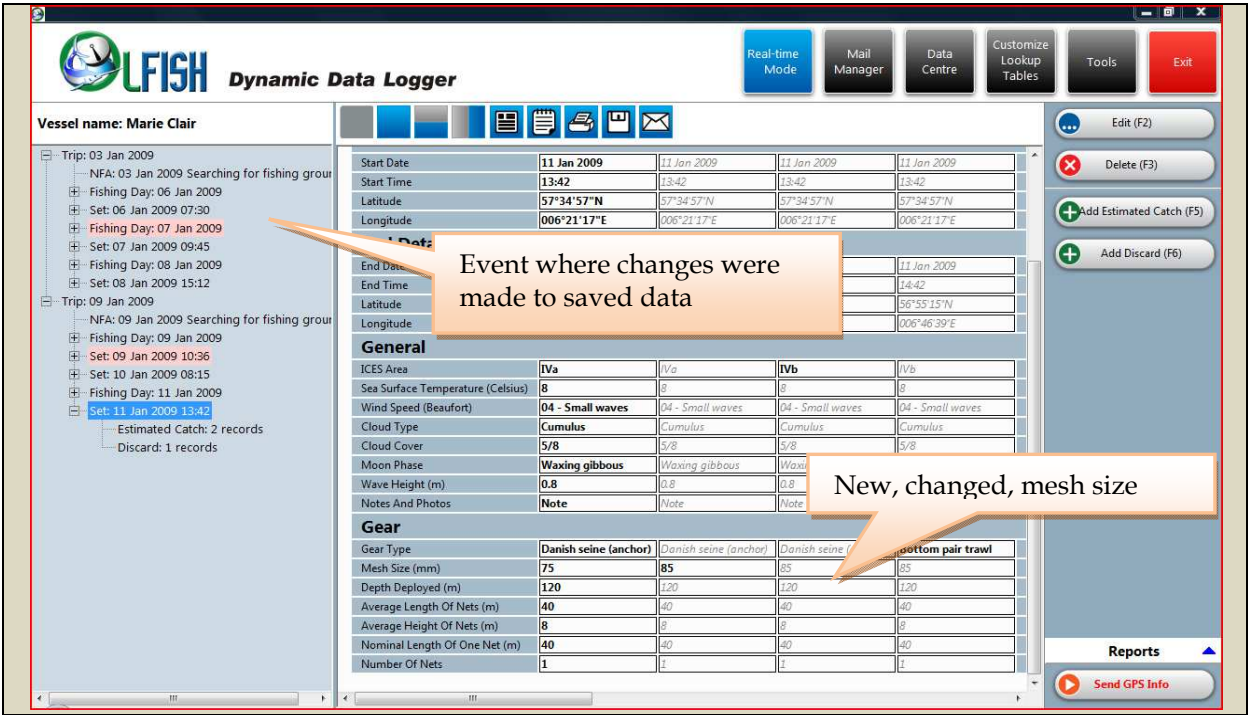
OLFISH Dynamic Data Logger

Real-time Mode | Mail Manager | Data Centre | Customize Lookup Tables | Tools | Exit

Vessel name: Marie Clair

Trip: 03 Jan 2009
NFA: 03 Jan 2009 Searching for fishing grour
Fishing Day: 06 Jan 2009
Set: 06 Jan 2009 07:30
Fishing Day: 07 Jan 2009
Set: 07 Jan 2009 09:45
Fishing Day: 08 Jan 2009
Set: 08 Jan 2009 15:12
Trip: 09 Jan 2009
NFA: 09 Jan 2009 Searching for fishing grour
Fishing Day: 09 Jan 2009
Set: 09 Jan 2009 10:36
Set: 10 Jan 2009 08:15
Fishing Day: 11 Jan 2009
Set: 11 Jan 2009 13:42
Estimated Catch: 2 records
Discard: 1 records

| | | | | |
|---|---|---|---|---|
| Start Date | 11 Jan 2009 | 11 Jan 2009 | 11 Jan 2009 | 11 Jan 2009 |
| Start Time | 13:42 | 13:42 | 13:42 | 13:42 |
| Latitude | 57°34'57"N | 57°34'57"N | 57°34'57"N | 57°34'57"N |
| Longitude | 006°21'17"E | 006°21'17"E | 006°21'17"E | 006°21'17"E |

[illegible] Deta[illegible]

| | | | | |
|---|---|---|---|---|
| End Date | | | | 11 Jan 2009 |
| End Time | | | | 14:42 |
| Latitude | | | | 56°55'15"N |
| Longitude | | | | 006°46'39"E |

Event where changes were made to saved data

General

| | | | | |
|---|---|---|---|---|
| ICES Area | IVa | IVa | IVb | IVb |
| Sea Surface Temperature (Celsius) | 8 | 8 | 8 | 8 |
| Wind Speed (Beaufort) | 04 - Small waves | 04 - Small waves | 04 - Small waves | 04 - Small waves |
| Cloud Type | Cumulus | Cumulus | Cumulus | Cumulus |
| Cloud Cover | 5/8 | 5/8 | 5/8 | 5/8 |
| Moon Phase | Waxing gibbous | Waxing gibbous | Waxi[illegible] | |
| Wave Height (m) | 0.8 | 0.8 | 0.8 | |
| Notes And Photos | Note | Note | Note | |

New, changed, mesh size

Gear

| | | | | |
|---|---|---|---|---|
| Gear Type | Danish seine (anchor) | Danish seine (anchor) | Danish seine ([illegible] | Bottom pair trawl |
| Mesh Size (mm) | 75 | 85 | 85 | 85 |
| Depth Deployed (m) | 120 | 120 | 120 | 120 |
| Average Length Of Nets (m) | 40 | 40 | 40 | 40 |
| Average Height Of Nets (m) | 8 | 8 | 8 | 8 |
| Nominal Length Of One Net (m) | 40 | 40 | 40 | 40 |
| Number Of Nets | 1 | 1 | 1 | 1 |

Edit (F2)
Delete (F3)
Add Estimated Catch (F5)
Add Discard (F6)
Reports
Send GPS Info